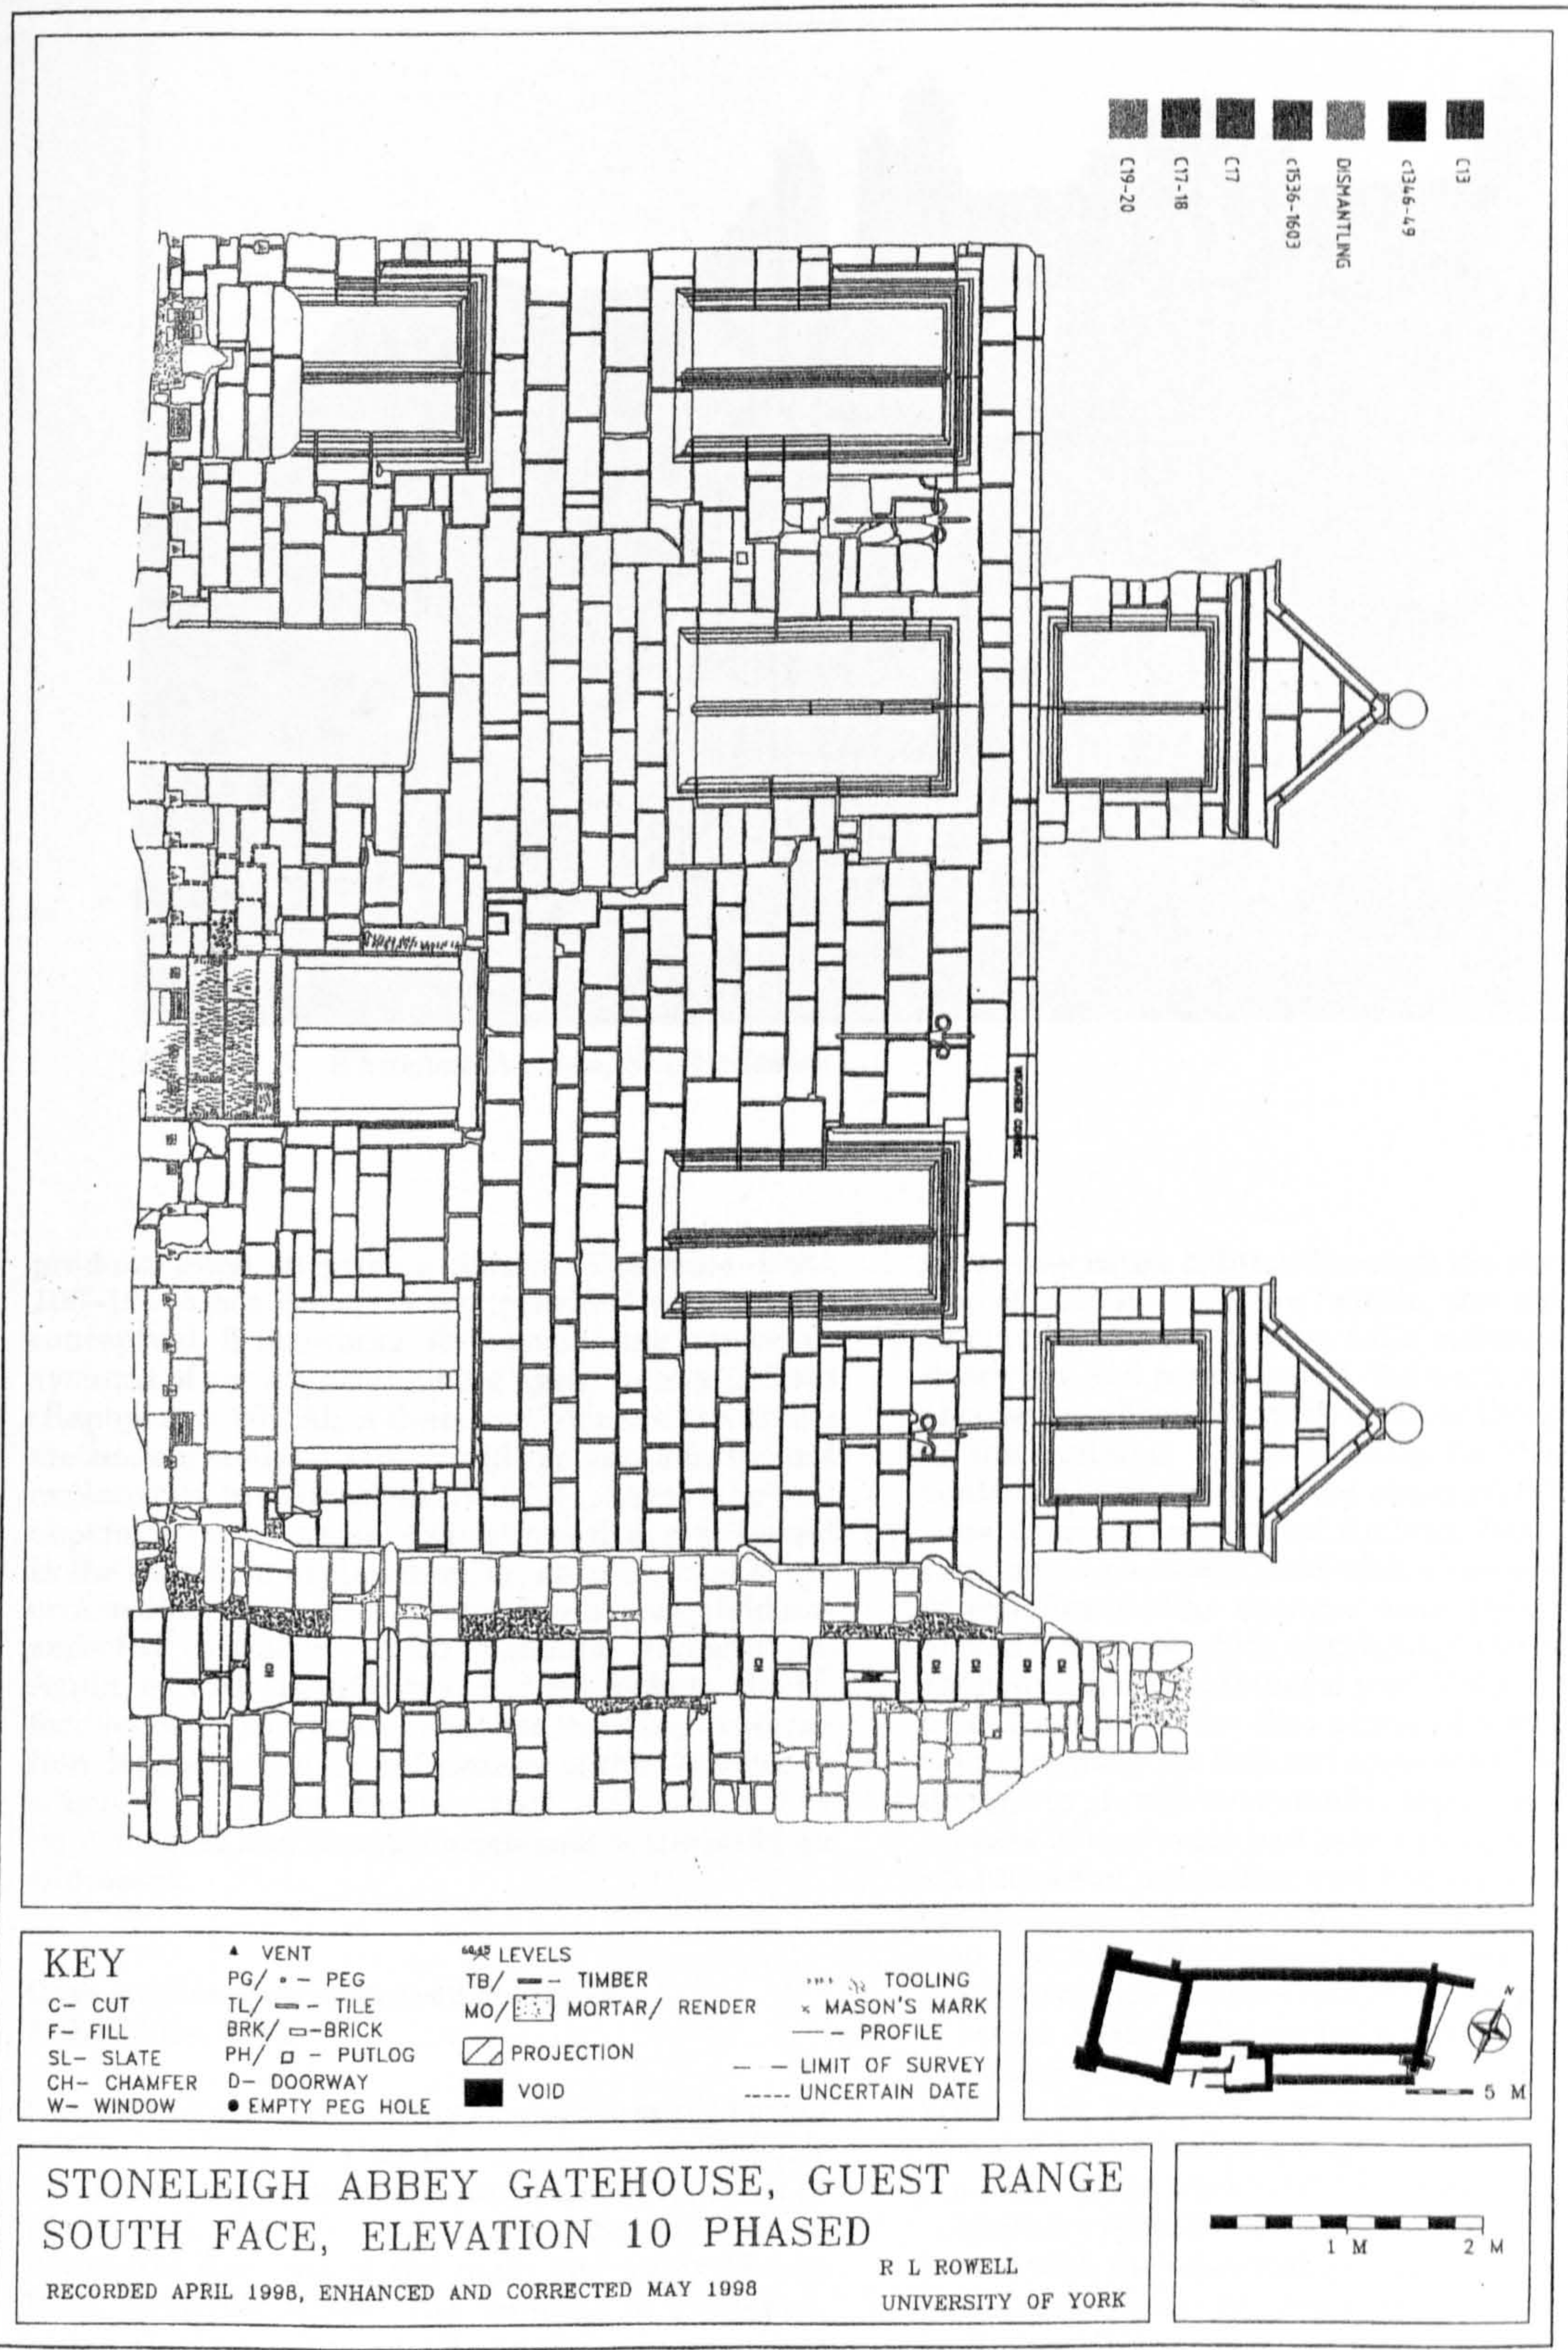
C19-20
C17-18
C17
c1536-1603
DISMANTLING
c1346-49
C13

WOODEN CORNICE

KEY
C- CUT
F- FILL
SL- SLATE
CH- CHAMFER
W- WINDOW

▲ VENT
PG/ • - PEG
TL/ ▬ - TILE
BRK/ ▭-BRICK
PH/ ◻ - PUTLOG
D- DOORWAY
● EMPTY PEG HOLE

LEVELS
TB/ ▬ - TIMBER
MO/ MORTAR/ RENDER
PROJECTION
VOID

TOOLING
× MASON'S MARK
— - PROFILE
— · — LIMIT OF SURVEY
----- UNCERTAIN DATE

N
5 M

STONELEIGH ABBEY GATEHOUSE, GUEST RANGE
SOUTH FACE, ELEVATION 10 PHASED
RECORDED APRIL 1998, ENHANCED AND CORRECTED MAY 1998

R L ROWELL
UNIVERSITY OF YORK

1 M
2 M